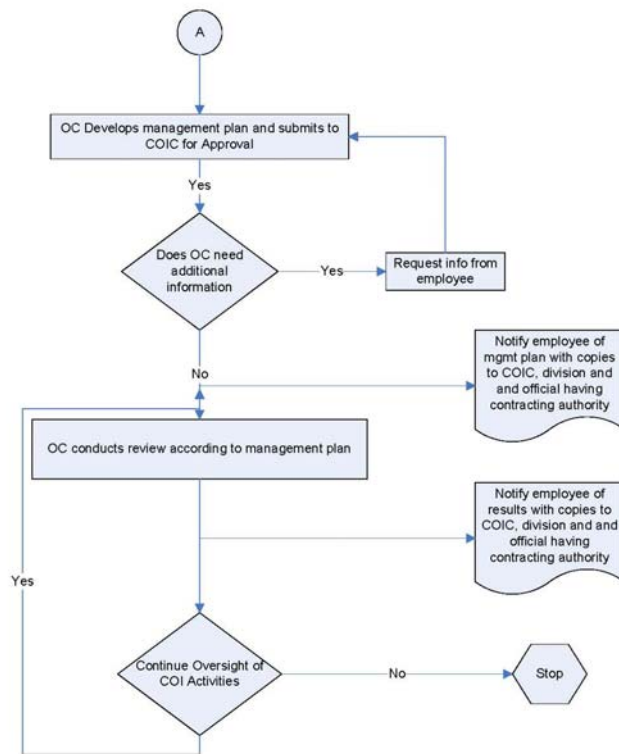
A

OC Develops management plan and submits to COIC for Approval

Yes

Does OC need additional information

Yes

Request info from employee

No

Notify employee of mgmt plan with copies to COIC, division and and official having contracting authority

OC conducts review according to management plan

Notify employee of results with copies to COIC, division and and official having contracting authority

Yes

Continue Oversight of COI Activities

No

Stop